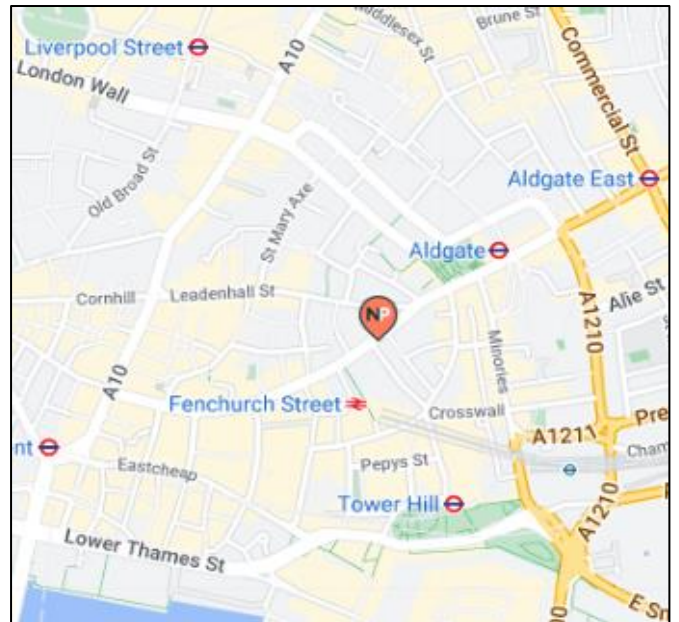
Liverpool Street
Middlesex St
Brune St
Commercial St
London Wall
A10
Old Broad St
Aldgate East
St Mary Axe
Aldgate
Alie St
Cornhill
Leadenhall St
NP
A1210
Minories
A10
Fenchurch Street
Crosswall
Pre
A1211
Cham
nt
Eastcheap
Pepys St
Tower Hill
A1210
Lower Thames St
E Sm
00